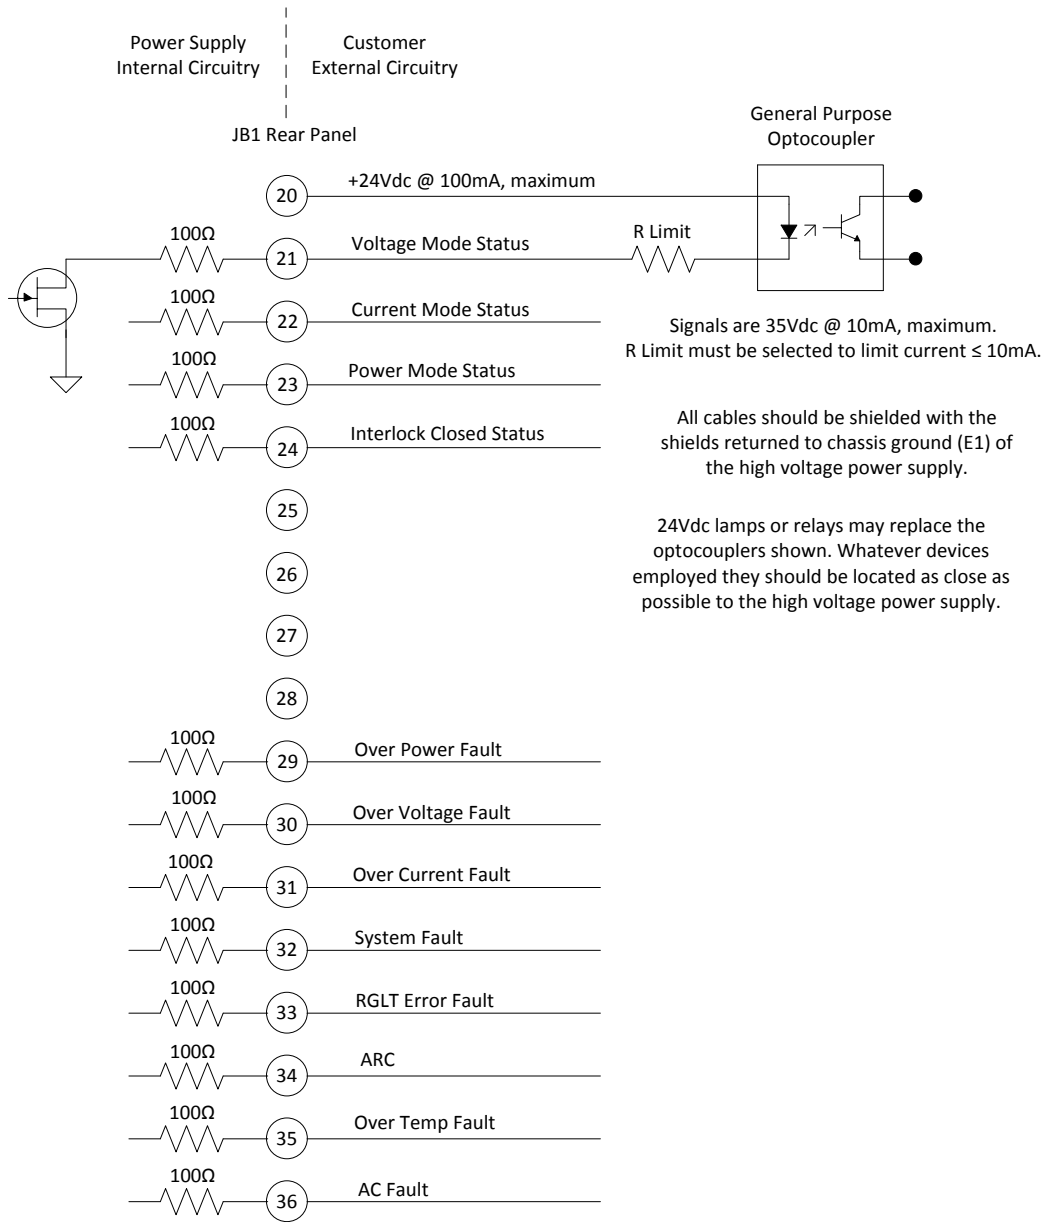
Power Supply
Internal Circuitry

Customer
External Circuitry

JB1 Rear Panel

General Purpose
Optocoupler

20 +24Vdc @ 100mA, maximum

100Ω 21 Voltage Mode Status R Limit

100Ω 22 Current Mode Status

Signals are 35Vdc @ 10mA, maximum.
R Limit must be selected to limit current ≤ 10mA.

100Ω 23 Power Mode Status

100Ω 24 Interlock Closed Status

All cables should be shielded with the shields returned to chassis ground (E1) of the high voltage power supply.

25

24Vdc lamps or relays may replace the optocouplers shown. Whatever devices employed they should be located as close as possible to the high voltage power supply.

26

27

28

100Ω 29 Over Power Fault

100Ω 30 Over Voltage Fault

100Ω 31 Over Current Fault

100Ω 32 System Fault

100Ω 33 RGLT Error Fault

100Ω 34 ARC

100Ω 35 Over Temp Fault

100Ω 36 AC Fault